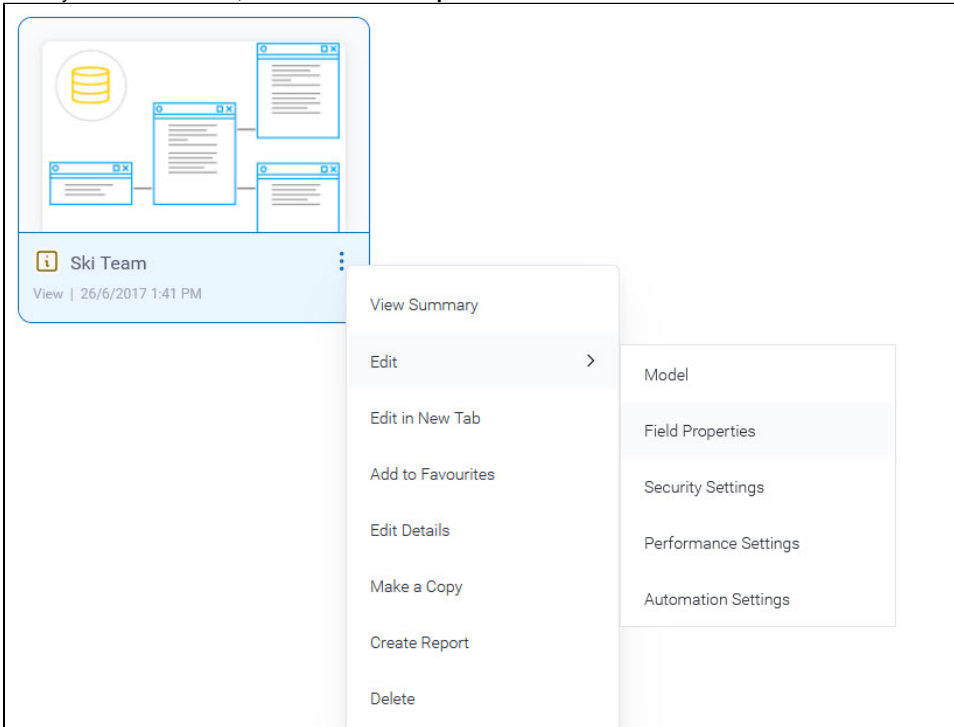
Ski Team

View | 26/6/2017 1:41 PM

View Summary

Edit

Edit in New Tab

Add to Favourites

Edit Details

Make a Copy

Create Report

Delete

Model

Field Properties

Security Settings

Performance Settings

Automation Settings